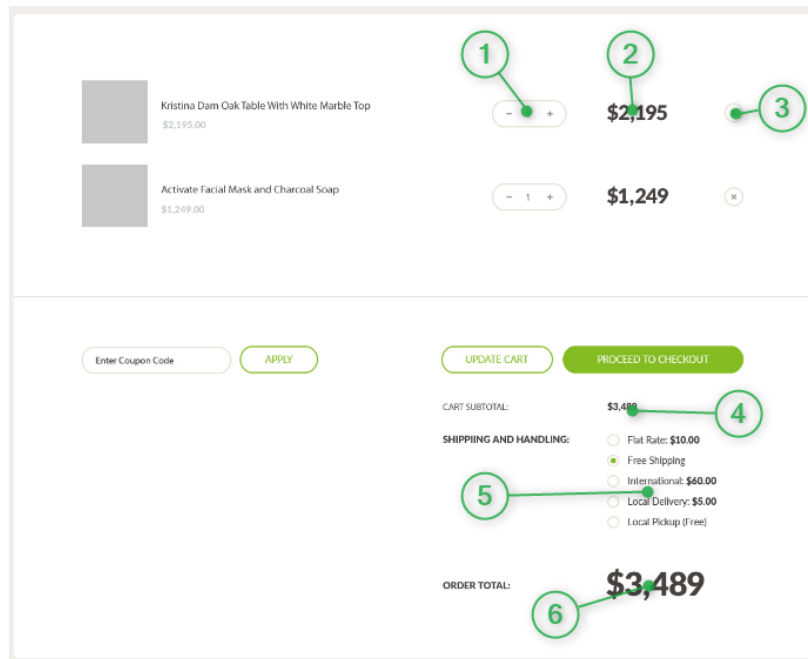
1

2

Kristina Dam Oak Table With White Marble Top
$2,195.00

− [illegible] +

$2,195

3

Activate Facial Mask and Charcoal Soap
$1,249.00

− 1 +

$1,249

×

Enter Coupon Code

APPLY

UPDATE CART

PROCEED TO CHECKOUT

CART SUBTOTAL:

$3,489

4

SHIPPING AND HANDLING:

Flat Rate: $10.00

Free Shipping

International: $60.00

Local Delivery: $5.00

Local Pickup (Free)

5

ORDER TOTAL:

$3,489

6